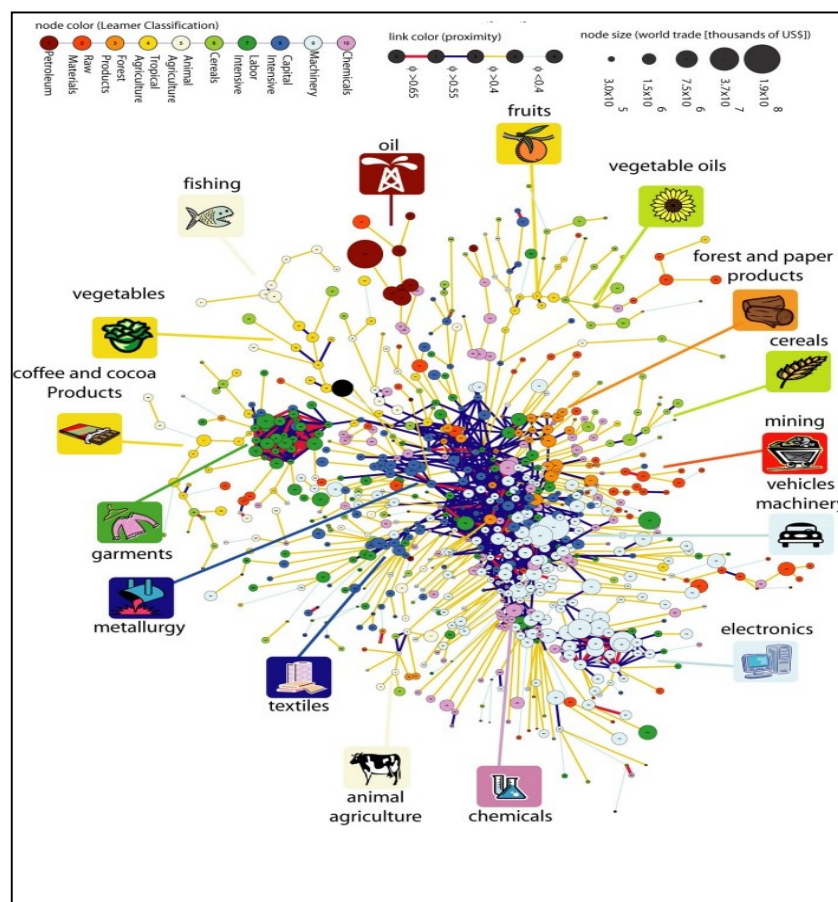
node color (Leamer Classification)

1 Petroleum
2 Raw Materials
3 Forest Products
4 Tropical Agriculture
5 Animal Agriculture
6 Cereals
7 Labor Intensive
8 Capital Intensive
9 Machinery
10 Chemicals

link color (proximity)

$\phi>0.65$
$\phi>0.55$
$\phi>0.4$
$\phi<0.4$

node size (world trade [thousands of US$])

$3.0x10^{5}$
$1.5x10^{6}$
$7.5x10^{6}$
$3.7x10^{7}$
$1.9x10^{8}$

oil

fruits

fishing

vegetable oils

forest and paper products

vegetables

cereals

coffee and cocoa Products

mining

vehicles machinery

garments

metallurgy

electronics

textiles

animal agriculture

chemicals